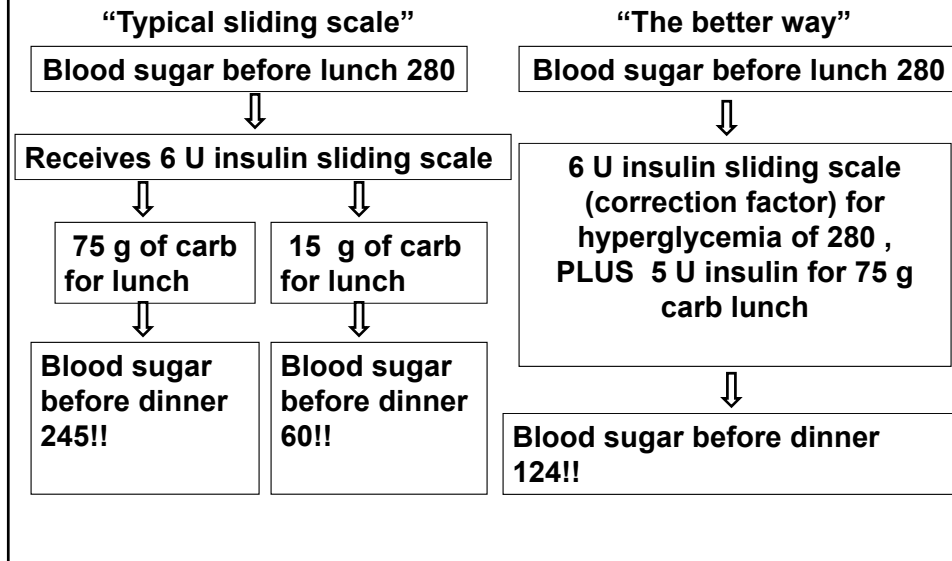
“Typical sliding scale”

Blood sugar before lunch 280

Receives 6 U insulin sliding scale

75 g of carb for lunch

Blood sugar before dinner 245!!

15 g of carb for lunch

Blood sugar before dinner 60!!

“The better way”

Blood sugar before lunch 280

6 U insulin sliding scale (correction factor) for hyperglycemia of 280 , PLUS 5 U insulin for 75 g carb lunch

Blood sugar before dinner 124!!